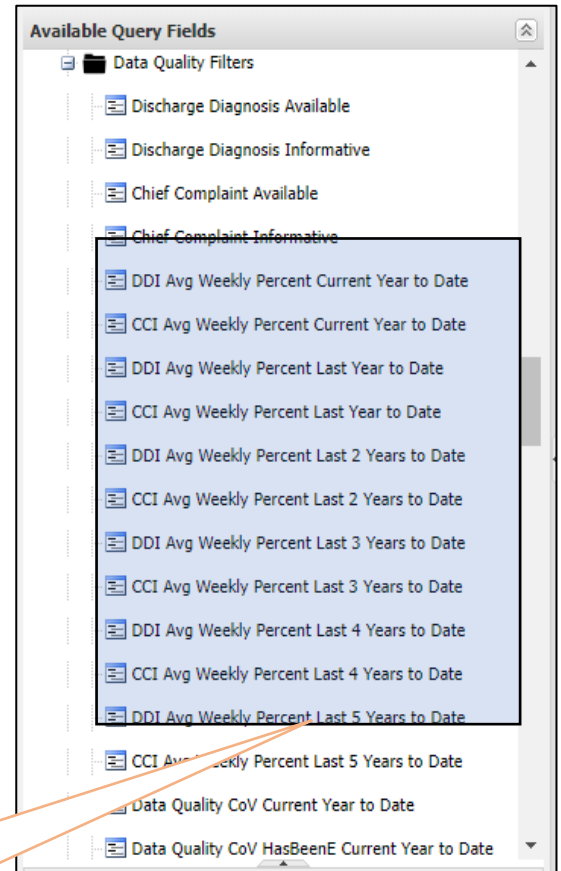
Available Query Fields

Data Quality Filters

Discharge Diagnosis Available

Discharge Diagnosis Informative

Chief Complaint Available

Chief Complaint Informative

DDI Avg Weekly Percent Current Year to Date

CCI Avg Weekly Percent Current Year to Date

DDI Avg Weekly Percent Last Year to Date

CCI Avg Weekly Percent Last Year to Date

DDI Avg Weekly Percent Last 2 Years to Date

CCI Avg Weekly Percent Last 2 Years to Date

DDI Avg Weekly Percent Last 3 Years to Date

CCI Avg Weekly Percent Last 3 Years to Date

DDI Avg Weekly Percent Last 4 Years to Date

CCI Avg Weekly Percent Last 4 Years to Date

DDI Avg Weekly Percent Last 5 Years to Date

CCI Av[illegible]eekly Percent Last 5 Years to Date

Data Quality CoV Current Year to Date

Data Quality CoV HasBeenE Current Year to Date